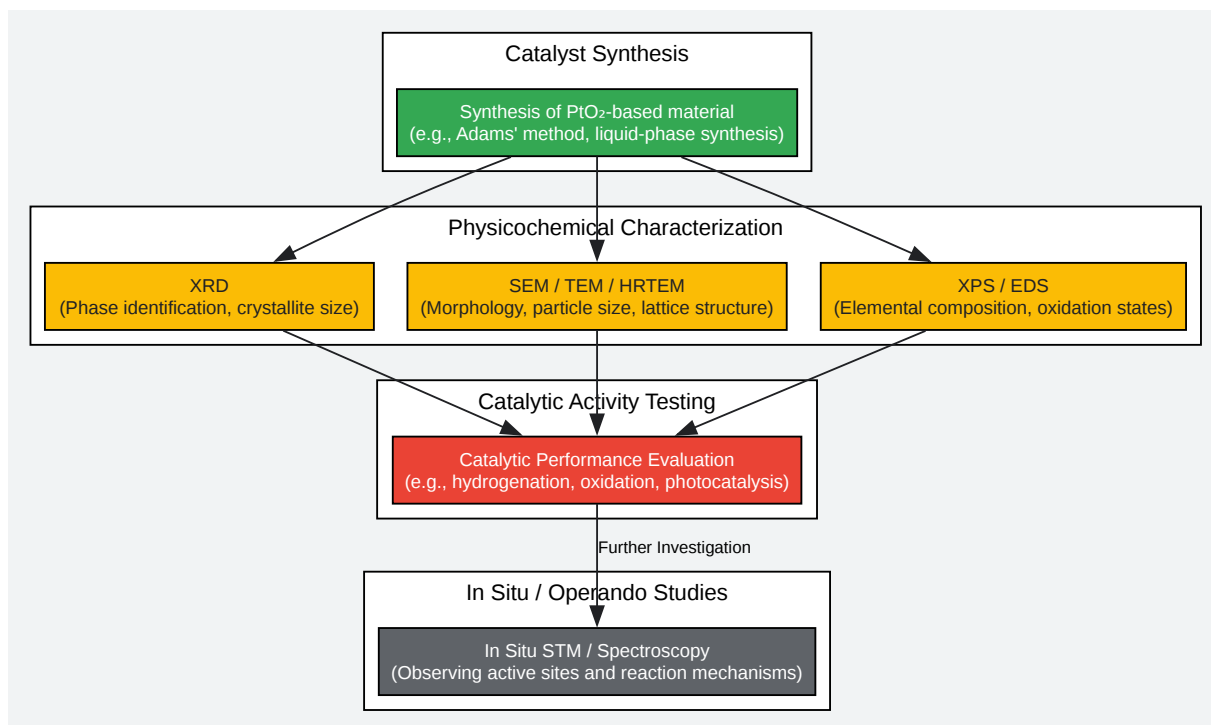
Catalyst Synthesis

Synthesis of $PtO_2$-based material
(e.g., Adams' method, liquid-phase synthesis)

Physicochemical Characterization

XRD
(Phase identification, crystallite size)

SEM / TEM / HRTEM
(Morphology, particle size, lattice structure)

XPS / EDS
(Elemental composition, oxidation states)

Catalytic Activity Testing

Catalytic Performance Evaluation
(e.g., hydrogenation, oxidation, photocatalysis)

Further Investigation

In Situ / Operando Studies

In Situ STM / Spectroscopy
(Observing active sites and reaction mechanisms)